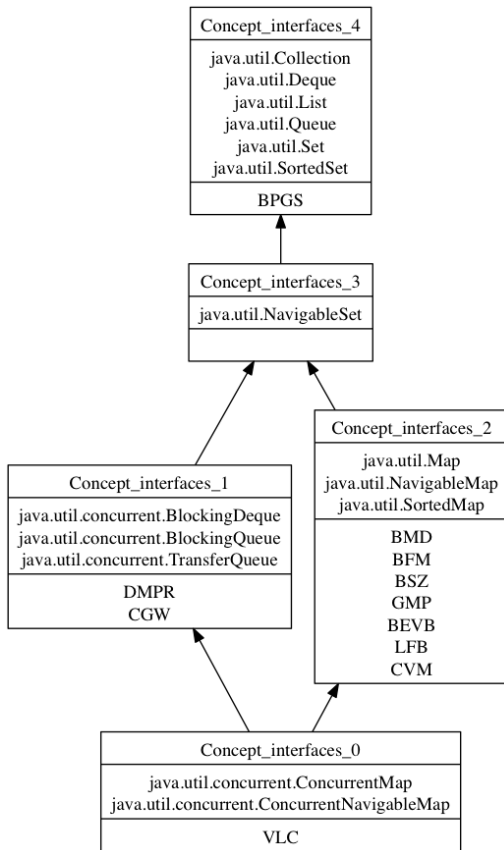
Concept_interfaces_4

java.util.Collection
java.util.Deque
java.util.List
java.util.Queue
java.util.Set
java.util.SortedSet

BPGS

Concept_interfaces_3

java.util.NavigableSet

Concept_interfaces_2

java.util.Map
java.util.NavigableMap
java.util.SortedMap

BMD
BFM
BSZ
GMP
BEVB
LFB
CVM

Concept_interfaces_1

java.util.concurrent.BlockingDeque
java.util.concurrent.BlockingQueue
java.util.concurrent.TransferQueue

DMPR
CGW

Concept_interfaces_0

java.util.concurrent.ConcurrentMap
java.util.concurrent.ConcurrentNavigableMap

VLC